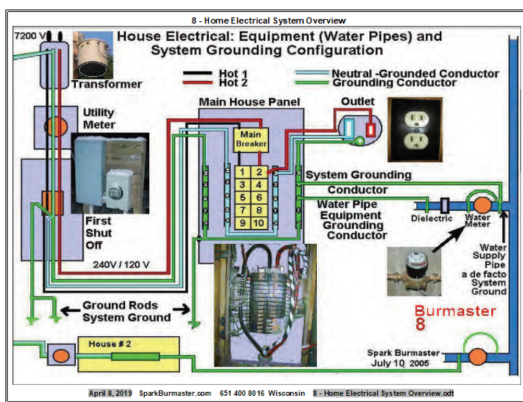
8 - Home Electrical System Overview

7200 V

House Electrical: Equipment (Water Pipes) and System Grounding Configuration

Transformer

Hot 1
Hot 2

Neutral -Grounded Conductor
Grounding Conductor

Utility Meter

Main House Panel

Outlet

Main Breaker

| 1 | 2 |
|---|---|
| 3 | 4 |
| 5 | 6 |
| 7 | 8 |
| 9 | 10 |

First Shut Off

System Grounding Conductor

Water Pipe Equipment Grounding Conductor

Dielectric

Water Meter

Water Supply Pipe a de facto System Ground

240V / 120 V

Ground Rods System Ground

Burmaster 8

House # 2

Spark Burmaster July 10, 2006

April 8, 2019 SparkBurmaster.com 651 400 8016 Wisconsin 8 - Home Electrical System Overview.odt